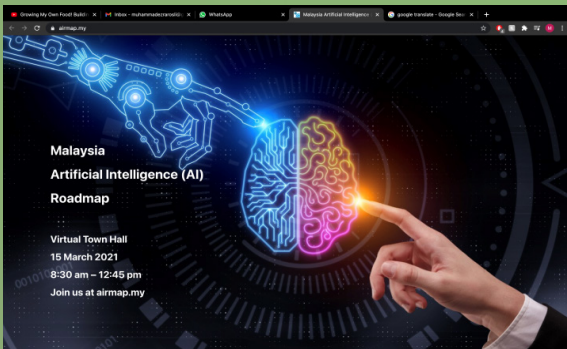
Growing My Own Food! Buildi... ×
Inbox - muhammadezarosli... ×
WhatsApp ×
Malaysia Artificial Intelligence ×
google translate - Google Sea... ×
+

airmap.my

Malaysia
Artificial Intelligence (AI)
Roadmap

Virtual Town Hall
15 March 2021
8:30 am – 12:45 pm
Join us at airmap.my